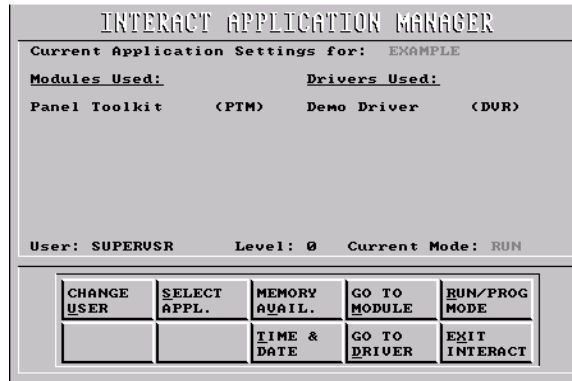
INTERACT APPLICATION MANAGER

Current Application Settings for: EXAMPLE

Modules Used:

Drivers Used:

Panel Toolkit (PTM)

Demo Driver (DVR)

User: SUPERVSR Level: 0 Current Mode: RUN

| CHANGE USER | SELECT APPL. | MEMORY AVAIL. | GO TO MODULE | RUN/PROG MODE |
|---|---|---|---|---|
| | | TIME & DATE | GO TO DRIVER | EXIT INTERACT |